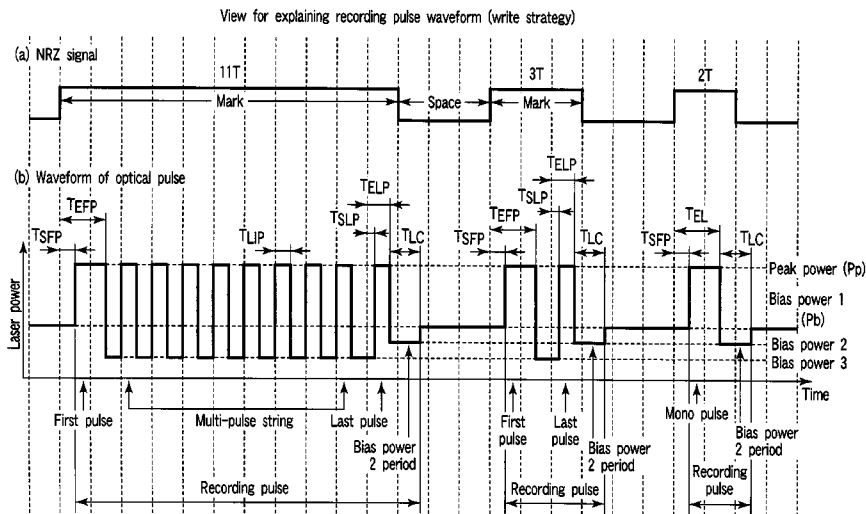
View for explaining recording pulse waveform (write strategy)

(a) NRZ signal

11T

Mark

Space

3T

Mark

2T

(b) Waveform of optical pulse

$T_{SFP}$

$T_{EFP}$

$T_{LIP}$

$T_{SLP}$

$T_{ELP}$

$T_{LC}$

$T_{SFP}$

$T_{EFP}$

$T_{SLP}$

$T_{ELP}$

$T_{LC}$

$T_{SFP}$

$T_{EL}$

$T_{LC}$

Peak power (Pp)

Bias power 1 (Pb)

Bias power 2

Bias power 3

Laser power

Time

First pulse

Multi-pulse string

Last pulse

Bias power 2 period

First pulse

Last pulse

Bias power 2 period

Mono pulse

Bias power 2 period

Recording pulse

Recording pulse

Recording pulse